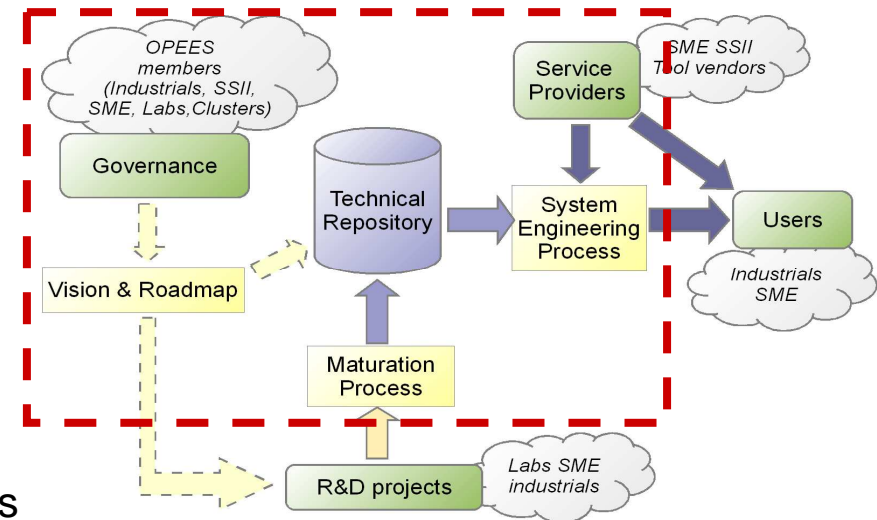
OPEES members (Industrials, SSII, SME, Labs,Clusters)

Governance

Vision & Roadmap

Technical Repository

Service Providers

SME SSII Tool vendors

System Engineering Process

Users

Industrials SME

Maturation Process

R&D projects

Labs SME industrials

S